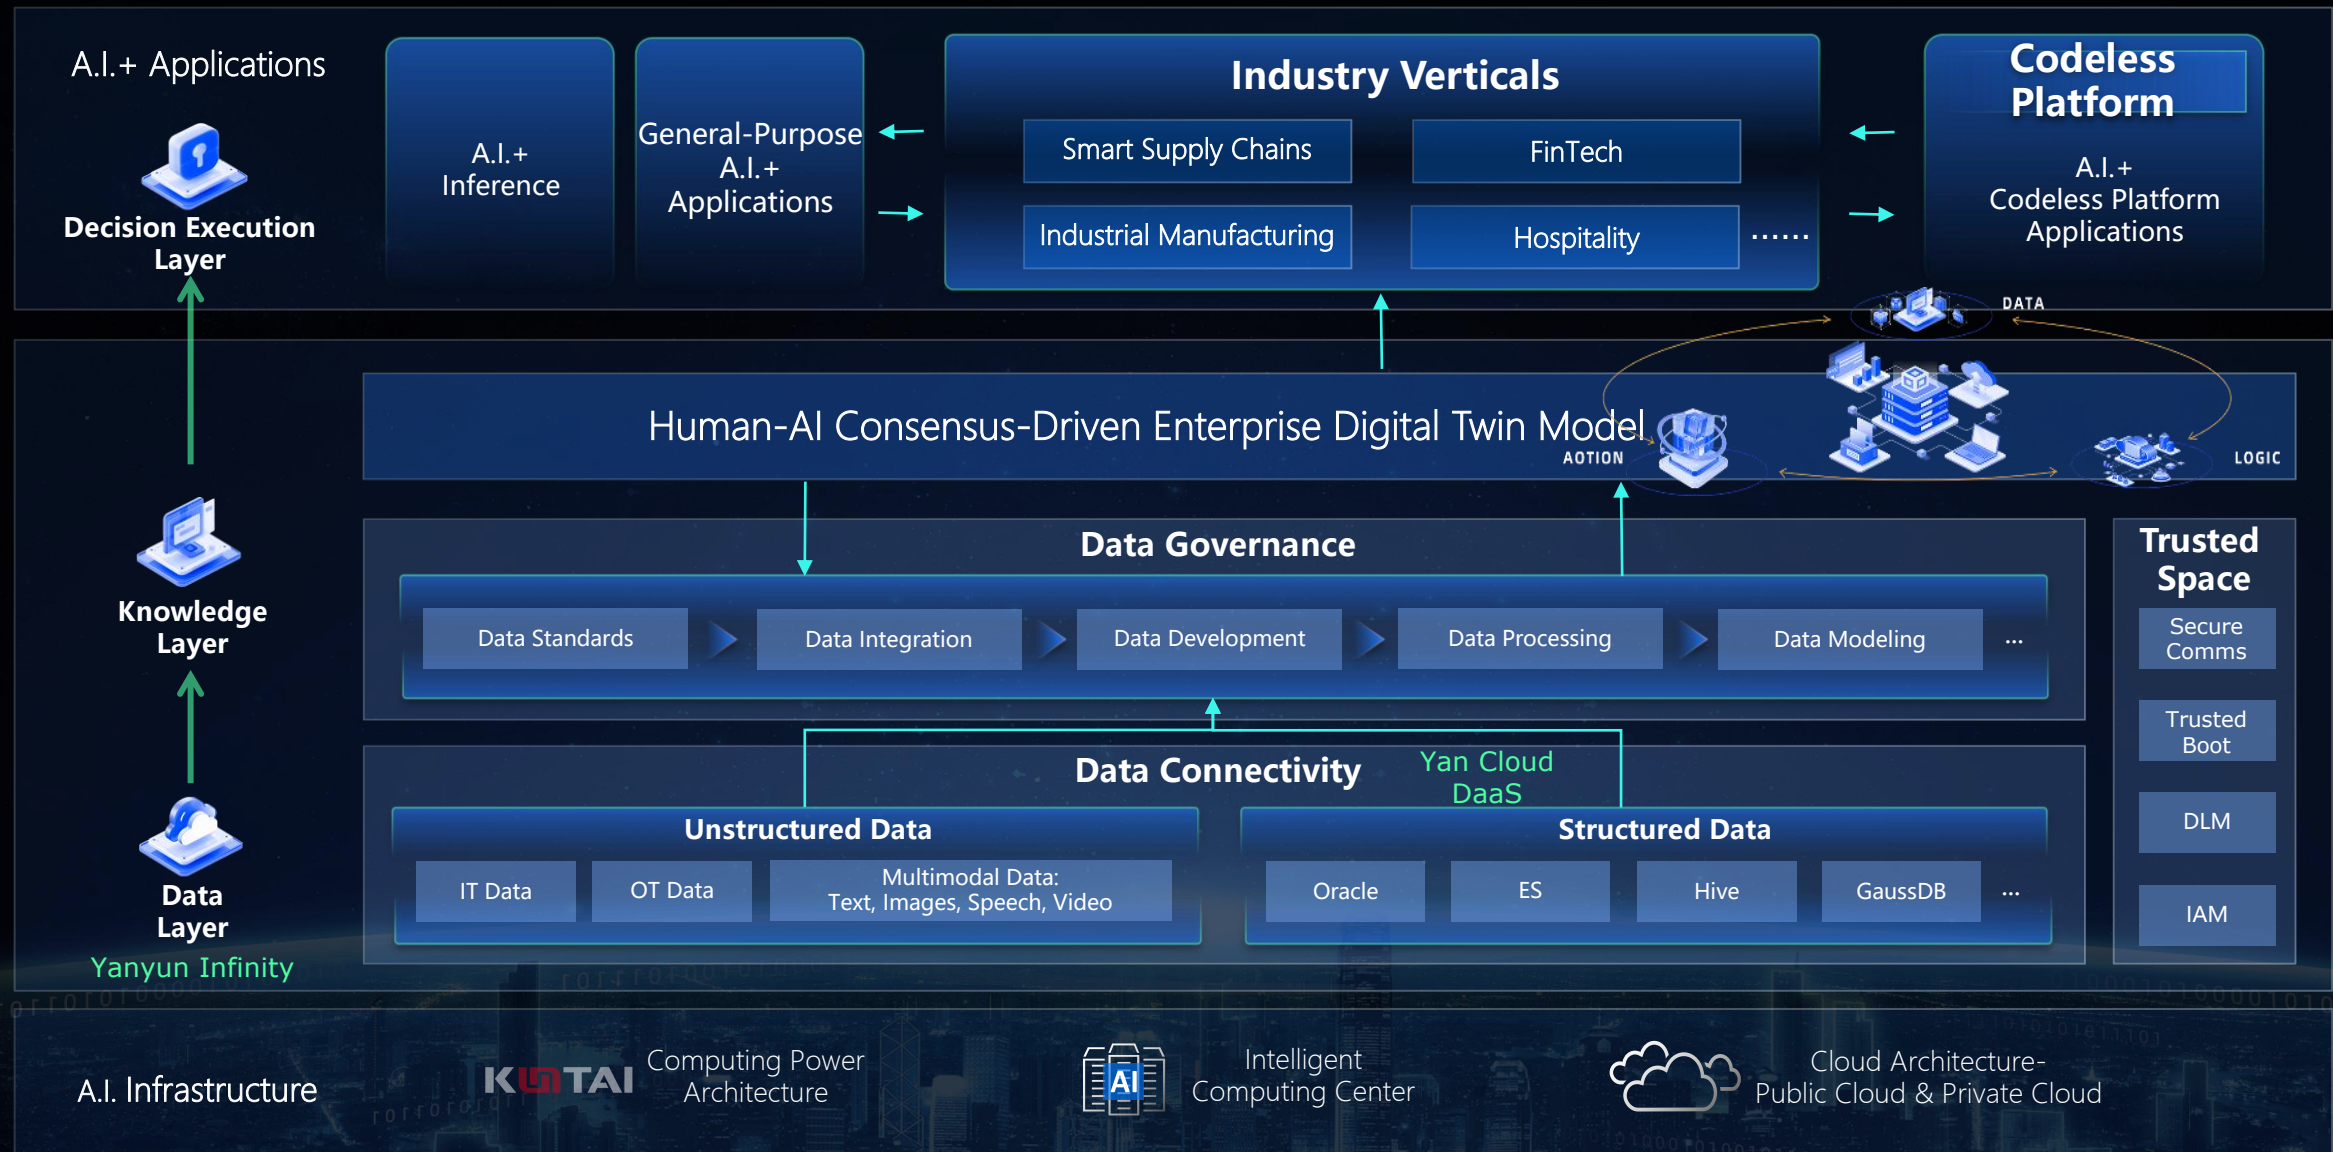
A.I.+ Applications

Decision Execution Layer

A.I.+ Inference

General-Purpose A.I.+ Applications

Industry Verticals

Smart Supply Chains

FinTech

Industrial Manufacturing

Hospitality

......

Codeless Platform

A.I.+ Codeless Platform Applications

DATA

Human-AI Consensus-Driven Enterprise Digital Twin Model

AOTION

LOGIC

Knowledge Layer

Data Governance

Data Standards

Data Integration

Data Development

Data Processing

Data Modeling

...

Trusted Space

Secure Comms

Trusted Boot

DLM

IAM

Data Connectivity

Yan Cloud DaaS

Unstructured Data

IT Data

OT Data

Multimodal Data: Text, Images, Speech, Video

Structured Data

Oracle

ES

Hive

GaussDB

...

Data Layer

Yanyun Infinity

A.I. Infrastructure

KUNTAI

Computing Power Architecture

AI

Intelligent Computing Center

Cloud Architecture-Public Cloud & Private Cloud